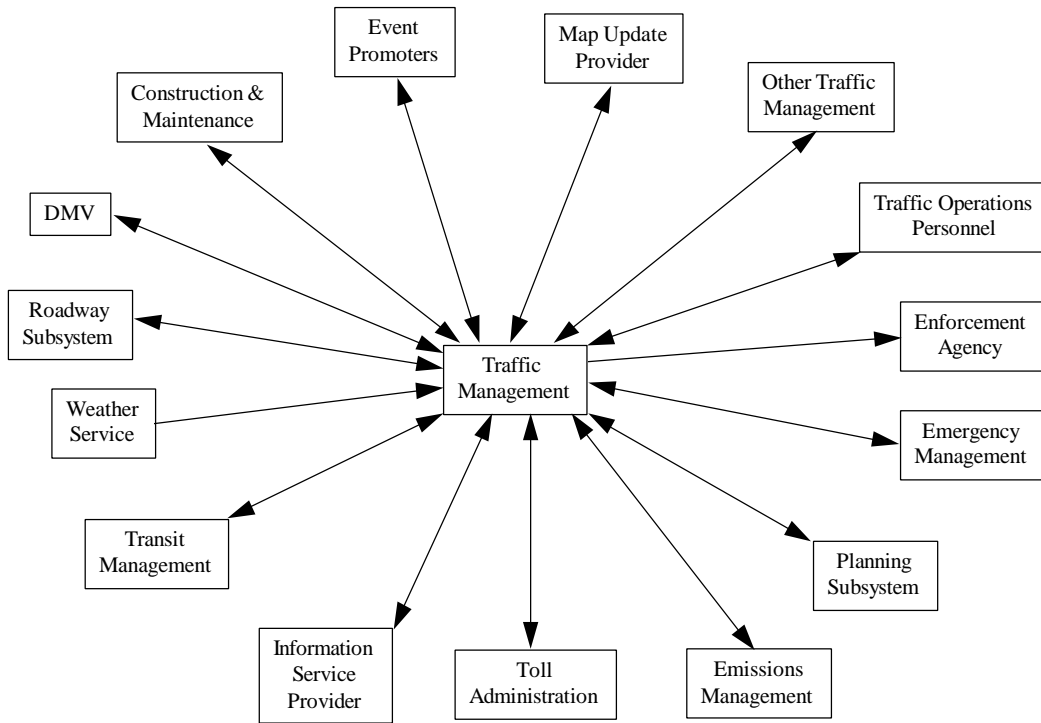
Event Promoters

Map Update Provider

Construction & Maintenance

Other Traffic Management

DMV

Traffic Operations Personnel

Roadway Subsystem

Enforcement Agency

Traffic Management

Weather Service

Emergency Management

Transit Management

Planning Subsystem

Information Service Provider

Toll Administration

Emissions Management